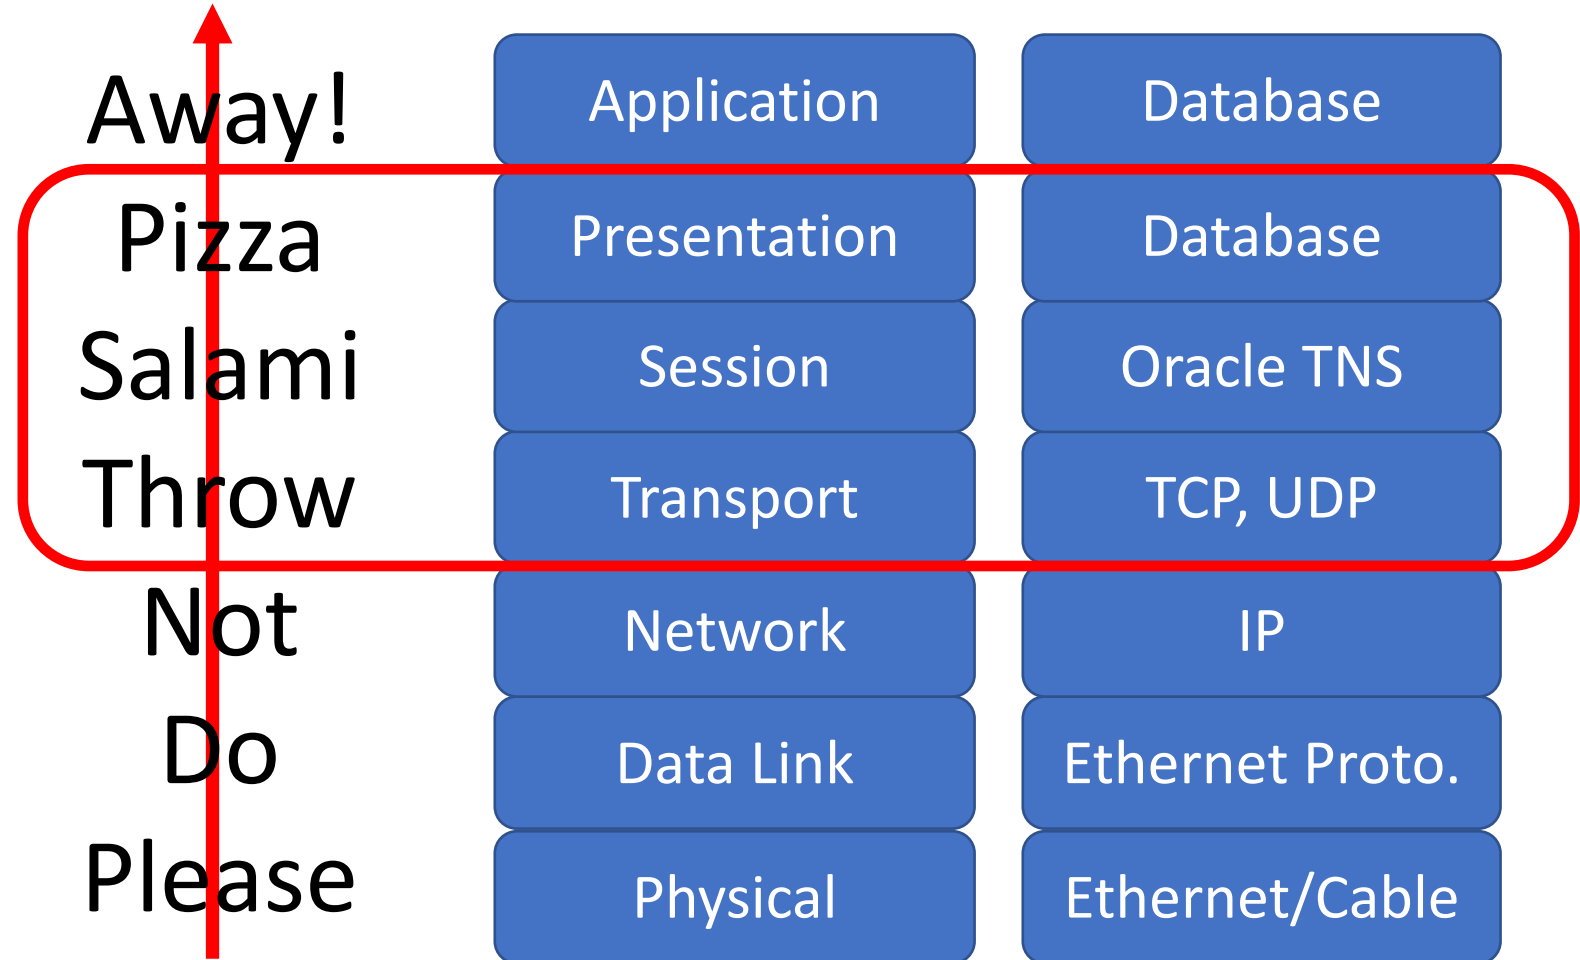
| | | |
|---|---|---|
| Away! | Application | Database |
| Pizza | Presentation | Database |
| Salami | Session | Oracle TNS |
| Throw | Transport | TCP, UDP |
| Not | Network | IP |
| Do | Data Link | Ethernet Proto. |
| Please | Physical | Ethernet/Cable |